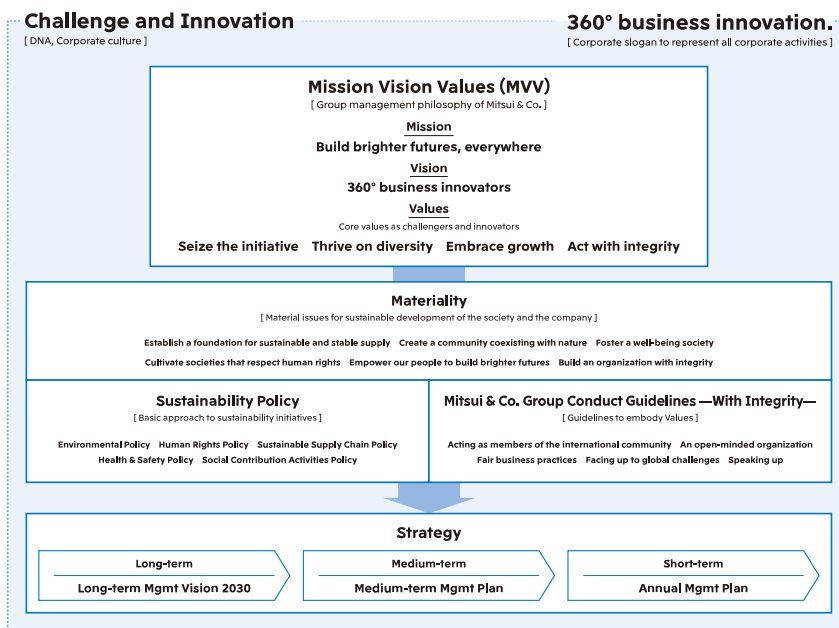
Challenge and Innovation
[ DNA, Corporate culture ]

360° business innovation.
[ Corporate slogan to represent all corporate activities ]

Mission Vision Values (MVV)
[ Group management philosophy of Mitsui & Co. ]

Mission
Build brighter futures, everywhere

Vision
360° business innovators

Values
Core values as challengers and innovators

Seize the initiative Thrive on diversity Embrace growth Act with integrity

Materiality
[ Material issues for sustainable development of the society and the company ]

Establish a foundation for sustainable and stable supply Create a community coexisting with nature Foster a well-being society
Cultivate societies that respect human rights Empower our people to build brighter futures Build an organization with integrity

Sustainability Policy
[ Basic approach to sustainability initiatives ]

Environmental Policy Human Rights Policy Sustainable Supply Chain Policy
Health & Safety Policy Social Contribution Activities Policy

Mitsui & Co. Group Conduct Guidelines —With Integrity—
[ Guidelines to embody Values ]

Acting as members of the international community An open-minded organization
Fair business practices Facing up to global challenges Speaking up

Strategy

Long-term
Long-term Mgmt Vision 2030

Medium-term
Medium-term Mgmt Plan

Short-term
Annual Mgmt Plan